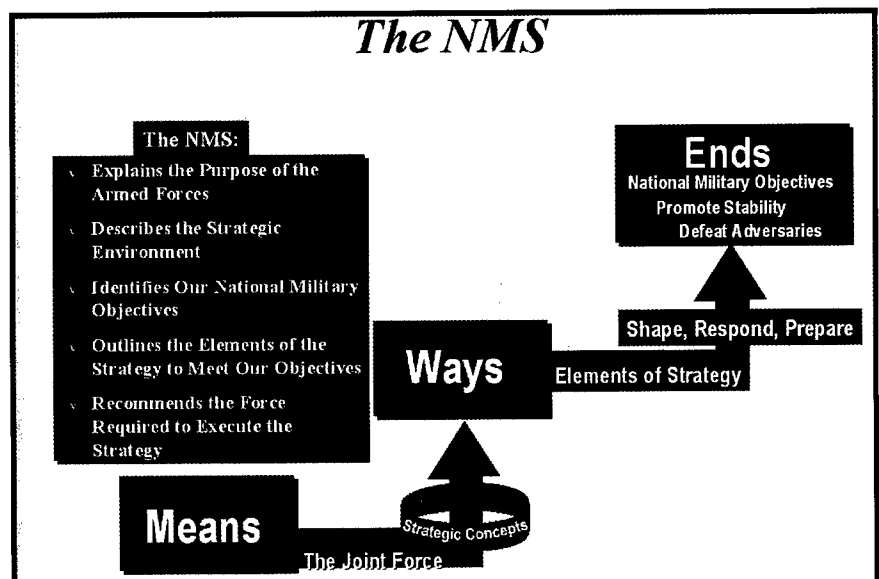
The NMS

The NMS:

- Explains the Purpose of the Armed Forces
- Describes the Strategic Environment
- Identifies Our National Military Objectives
- Outlines the Elements of the Strategy to Meet Our Objectives
- Recommends the Force Required to Execute the Strategy

Ends
National Military Objectives
Promote Stability
Defeat Adversaries

Shape, Respond, Prepare

Ways

Elements of Strategy

Means

Strategic Concepts

The Joint Force